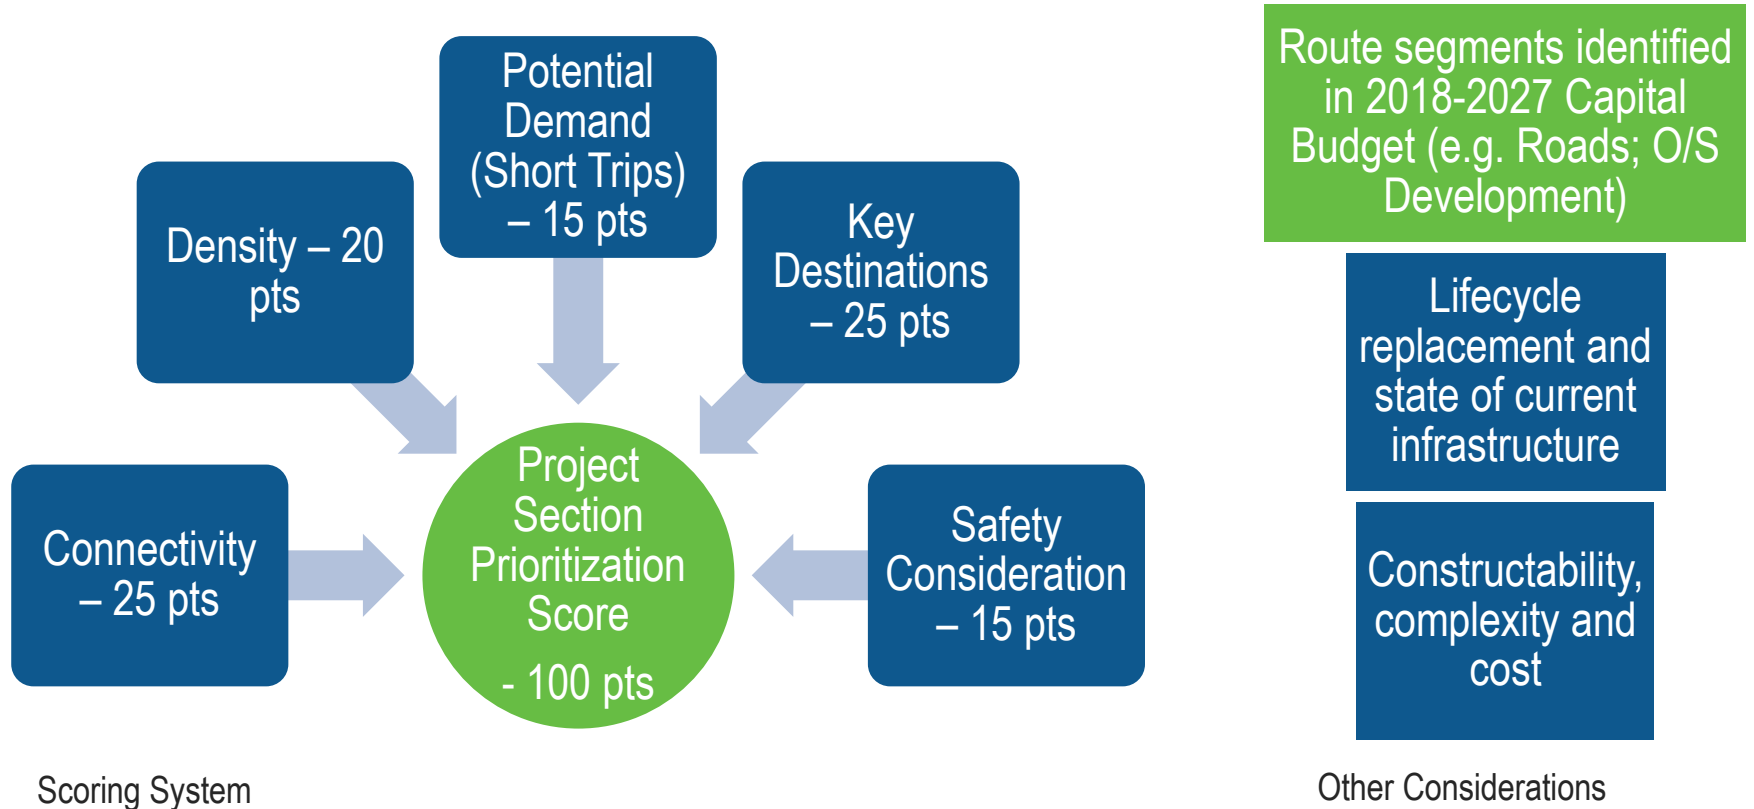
Potential Demand (Short Trips) – 15 pts

Density – 20 pts

Key Destinations – 25 pts

Connectivity – 25 pts

Project Section Prioritization Score

- 100 pts

Safety Consideration – 15 pts

Scoring System

Route segments identified in 2018-2027 Capital Budget (e.g. Roads; O/S Development)

Lifecycle replacement and state of current infrastructure

Constructability, complexity and cost

Other Considerations